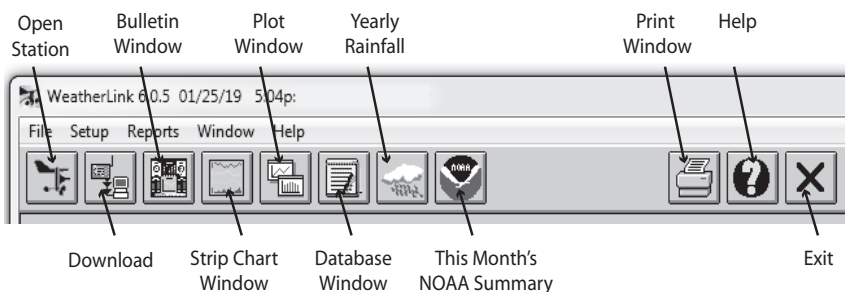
Open Station

Bulletin Window

Plot Window

Yearly Rainfall

Print Window

Help

WeatherLink 6.0.5 01/25/19 5:04p:

File Setup Reports Window Help

Download

Strip Chart Window

Database Window

This Month's NOAA Summary

Exit